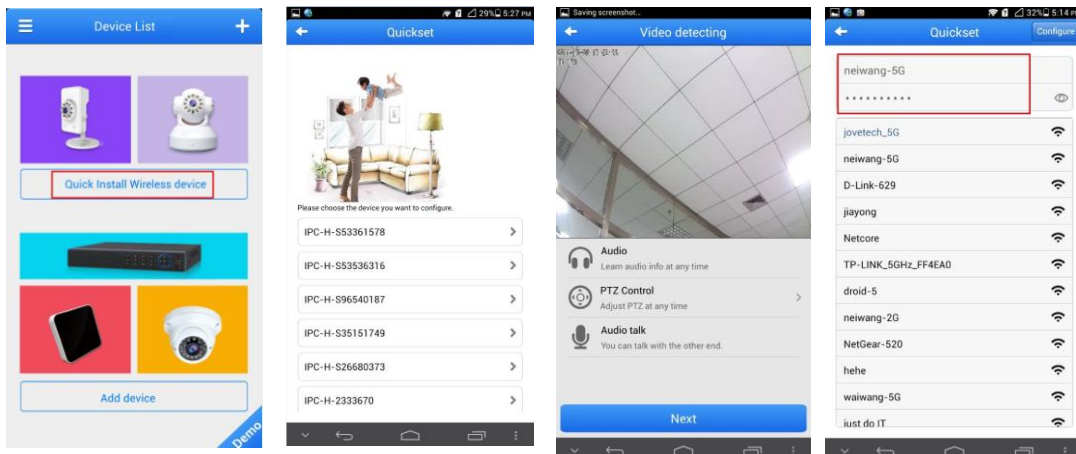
Device List

Quick Install Wireless device

Add device

Demo

29% 5:27 PM

Quickset

Please choose the device you want to configure.

IPC-H-S53361578

IPC-H-S53536316

IPC-H-S96540187

IPC-H-S35151749

IPC-H-S26680373

IPC-H-2333670

Saving screenshot...

Video detecting

Audio
Learn audio info at any time

PTZ Control
Adjust PTZ at any time

Audio talk
You can talk with the other end.

Next

32% 5:14 PM

Quickset

Configure

neiwang-5G

••••••••••

jovetech_5G

neiwang-5G

D-Link-629

jiayong

Netcore

TP-LINK_5GHz_FF4EA0

droid-5

neiwang-2G

NetGear-520

hehe

waiwang-5G

just do IT